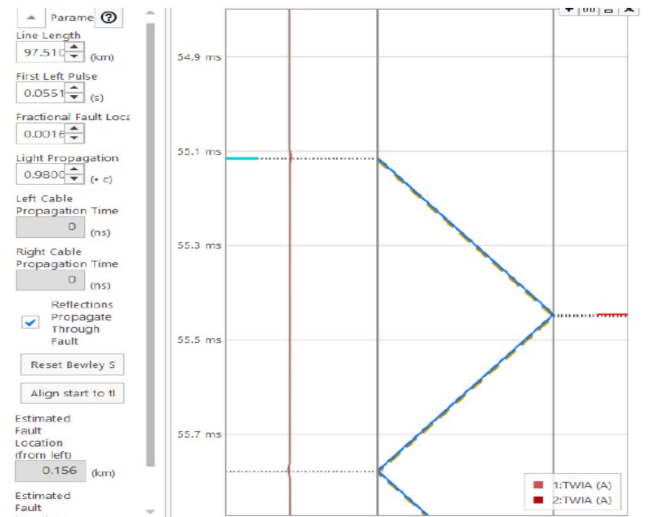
Parame ?

Line Length
97.510 (km)

First Left Pulse
0.0551 (s)

Fractional Fault Loca
0.0016

Light Propagation
0.9800 (• c)

Left Cable Propagation Time
0 (ns)

Right Cable Propagation Time
0 (ns)

Reflections Propagate Through Fault

Reset Bewley S

Align start to tl

Estimated Fault Location (from left)
0.156 (km)

Estimated Fault

54.9 ms
55.1 ms
55.3 ms
55.5 ms
55.7 ms

1:TWIA (A)
2:TWIA (A)